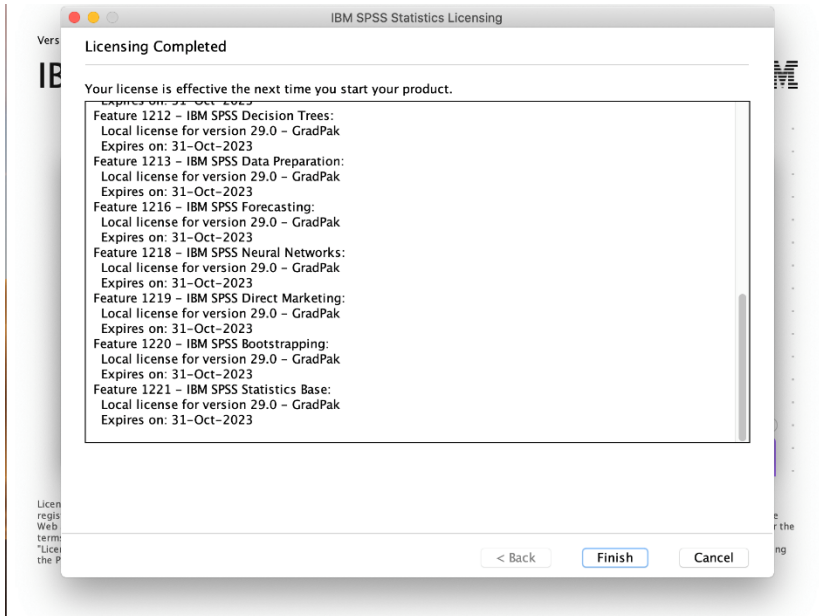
IBM SPSS Statistics Licensing

Licensing Completed

Your license is effective the next time you start your product.

Expires on: 31-Oct-2023
Feature 1212 - IBM SPSS Decision Trees:
Local license for version 29.0 - GradPak
Expires on: 31-Oct-2023
Feature 1213 - IBM SPSS Data Preparation:
Local license for version 29.0 - GradPak
Expires on: 31-Oct-2023
Feature 1216 - IBM SPSS Forecasting:
Local license for version 29.0 - GradPak
Expires on: 31-Oct-2023
Feature 1218 - IBM SPSS Neural Networks:
Local license for version 29.0 - GradPak
Expires on: 31-Oct-2023
Feature 1219 - IBM SPSS Direct Marketing:
Local license for version 29.0 - GradPak
Expires on: 31-Oct-2023
Feature 1220 - IBM SPSS Bootstrapping:
Local license for version 29.0 - GradPak
Expires on: 31-Oct-2023
Feature 1221 - IBM SPSS Statistics Base:
Local license for version 29.0 - GradPak
Expires on: 31-Oct-2023

< Back Finish Cancel

Vers
IB
M
Licen regis Web term "Lice the P
e r the ng